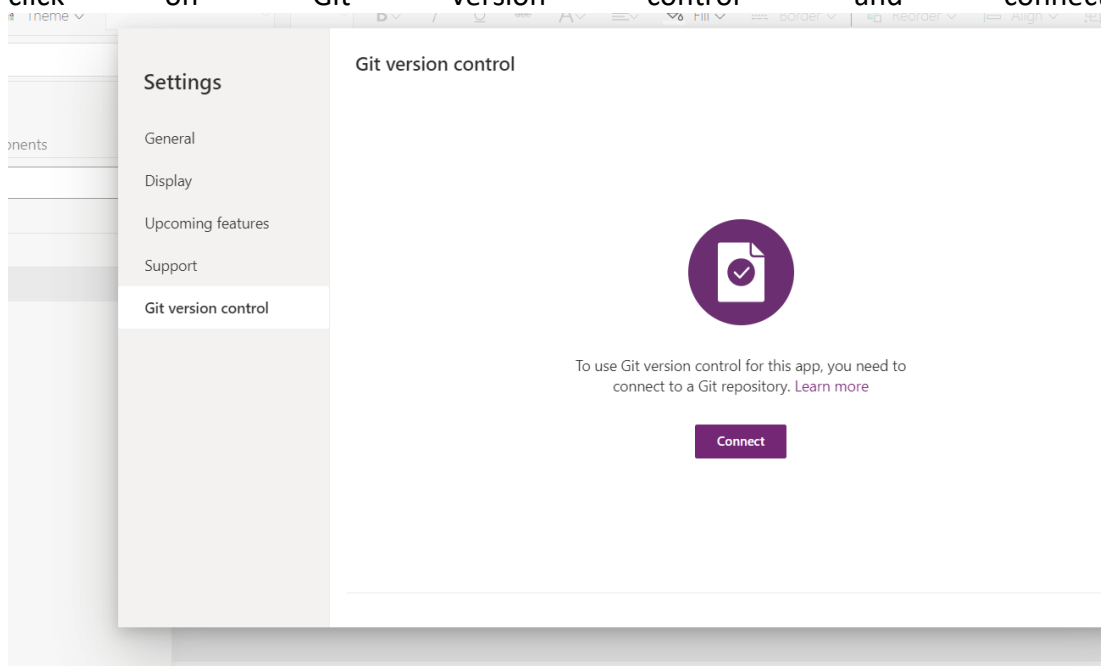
click on Git version control and connect

Theme

B I U A Fill Border Reorder Align

onents

Settings

General

Display

Upcoming features

Support

Git version control

Git version control

To use Git version control for this app, you need to connect to a Git repository. Learn more

Connect